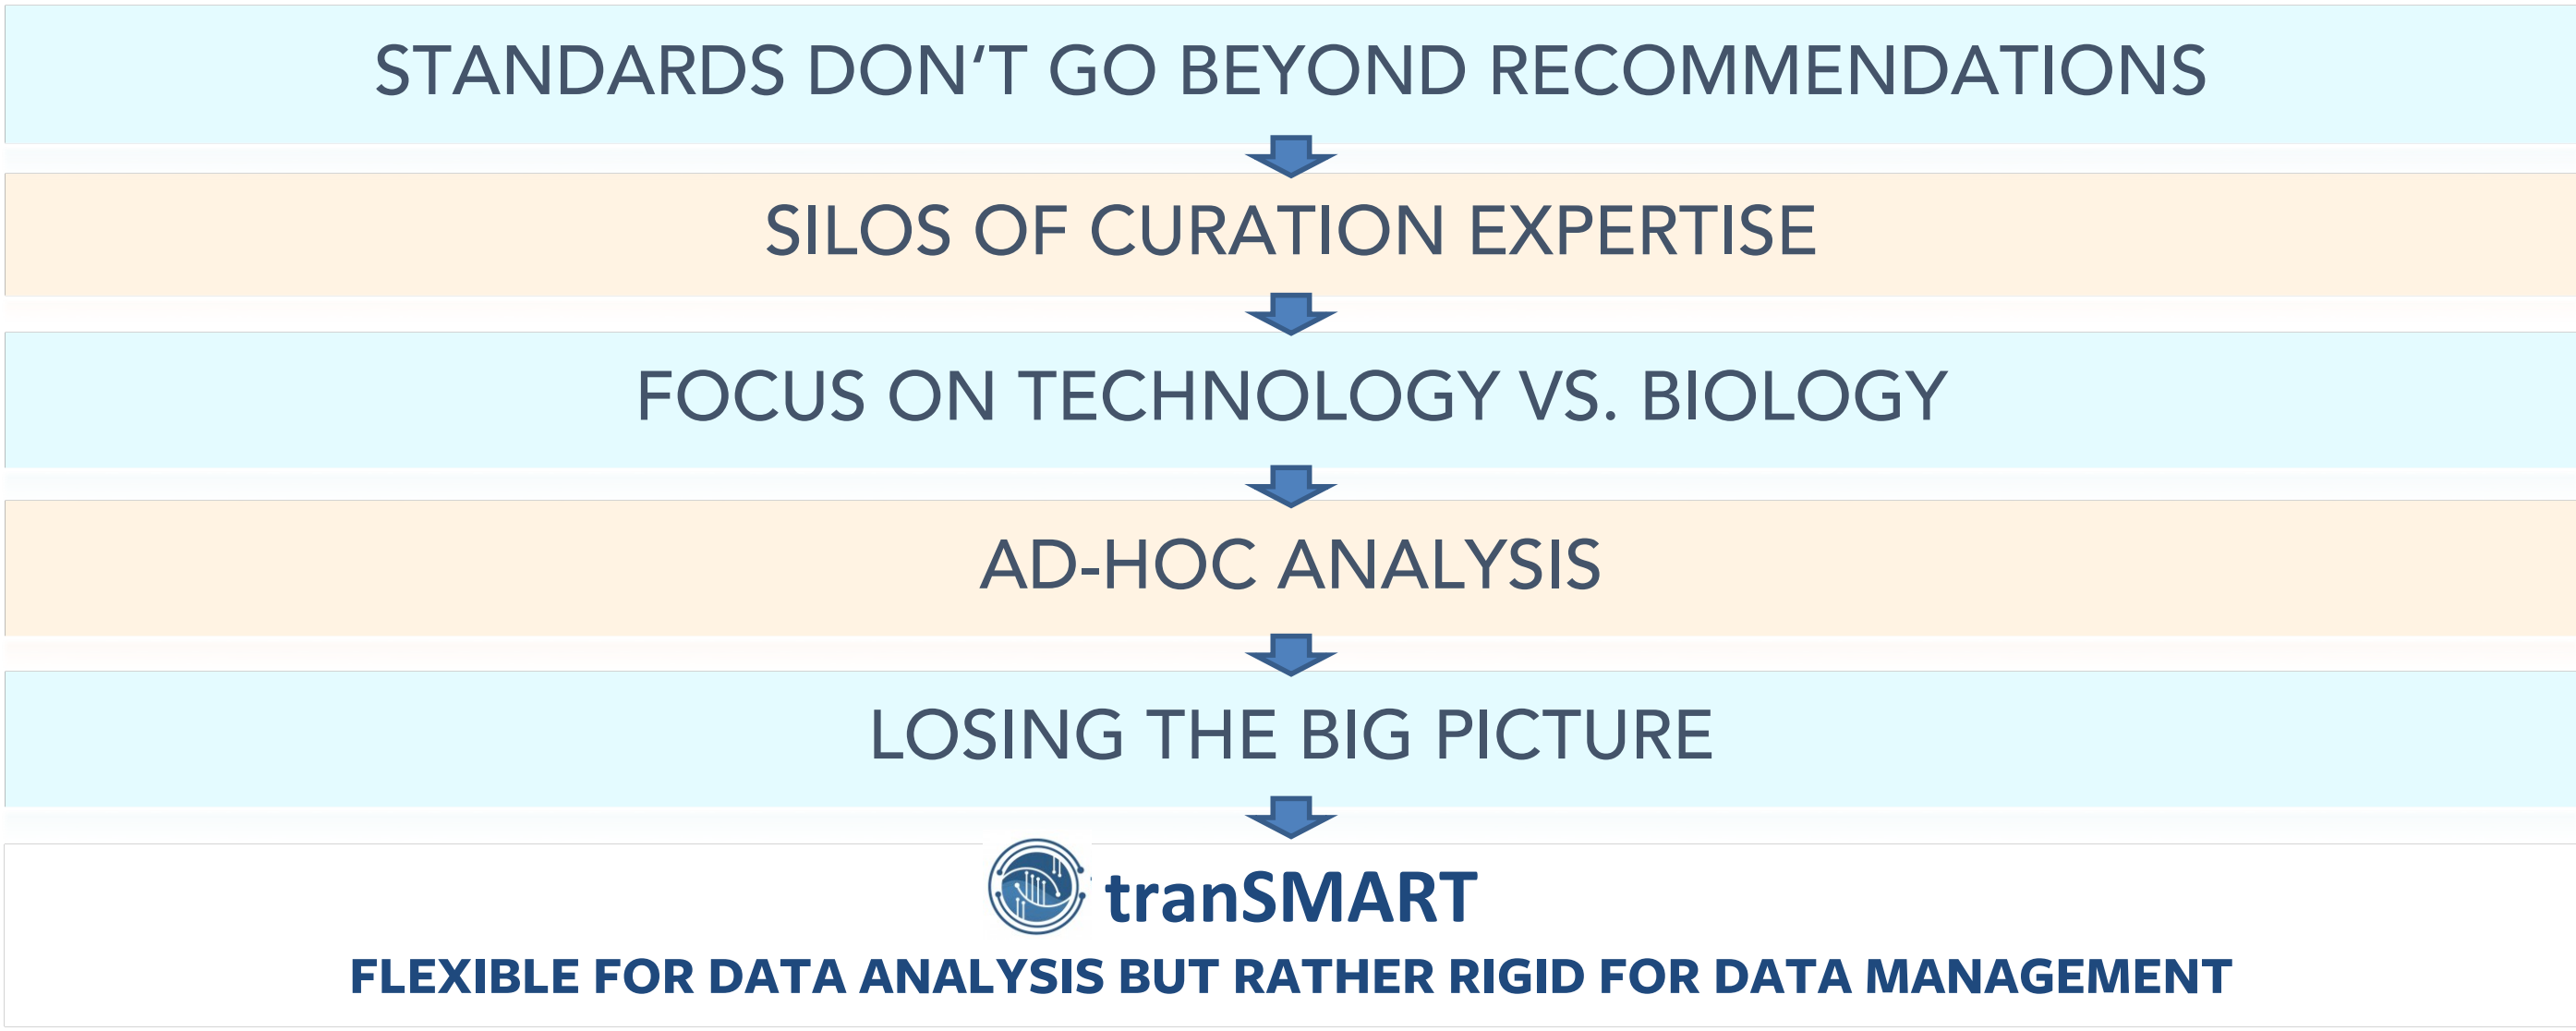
STANDARDS DON‘T GO BEYOND RECOMMENDATIONS

SILOS OF CURATION EXPERTISE

FOCUS ON TECHNOLOGY VS. BIOLOGY

AD-HOC ANALYSIS

LOSING THE BIG PICTURE

tranSMART

FLEXIBLE FOR DATA ANALYSIS BUT RATHER RIGID FOR DATA MANAGEMENT